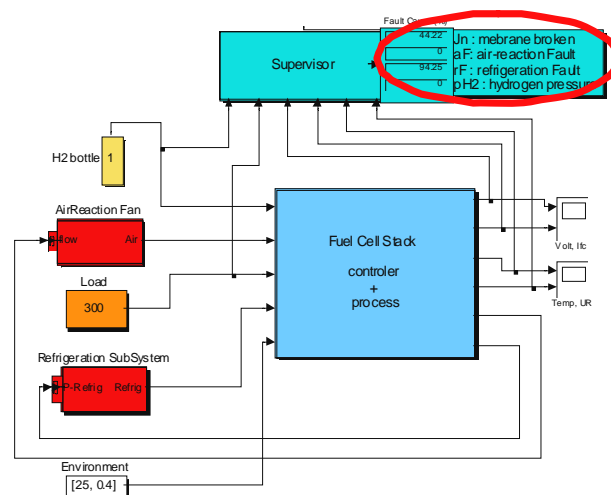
Supervisor

Fault Co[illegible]

44.22

0

94.25

0

Un : mebrane broken
aF: air-reaction Fault
rF : refrigeration Fault
pH2 : hydrogen pressu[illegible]

H2 bottle

1

AirReaction Fan

Flow

Air

Load

300

Refrigeration SubSystem

P-Refrig

Refrig

Fuel Cell Stack

controler
+
process

Volt, Ifc

Temp, UR

Environment

[25, 0.4]